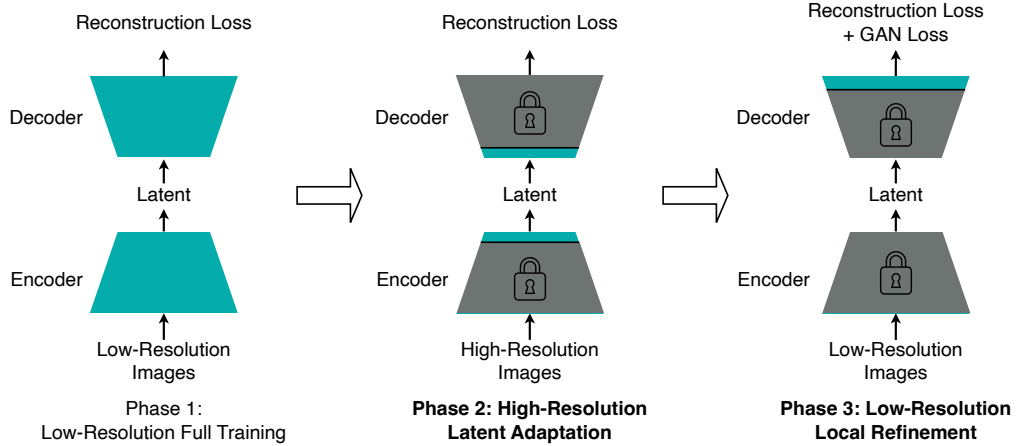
Reconstruction Loss

Decoder

Latent

Encoder

Low-Resolution Images

Phase 1: Low-Resolution Full Training

Reconstruction Loss

Decoder

Latent

Encoder

High-Resolution Images

**Phase 2: High-Resolution Latent Adaptation**

Reconstruction Loss + GAN Loss

Decoder

Latent

Encoder

Low-Resolution Images

**Phase 3: Low-Resolution Local Refinement**